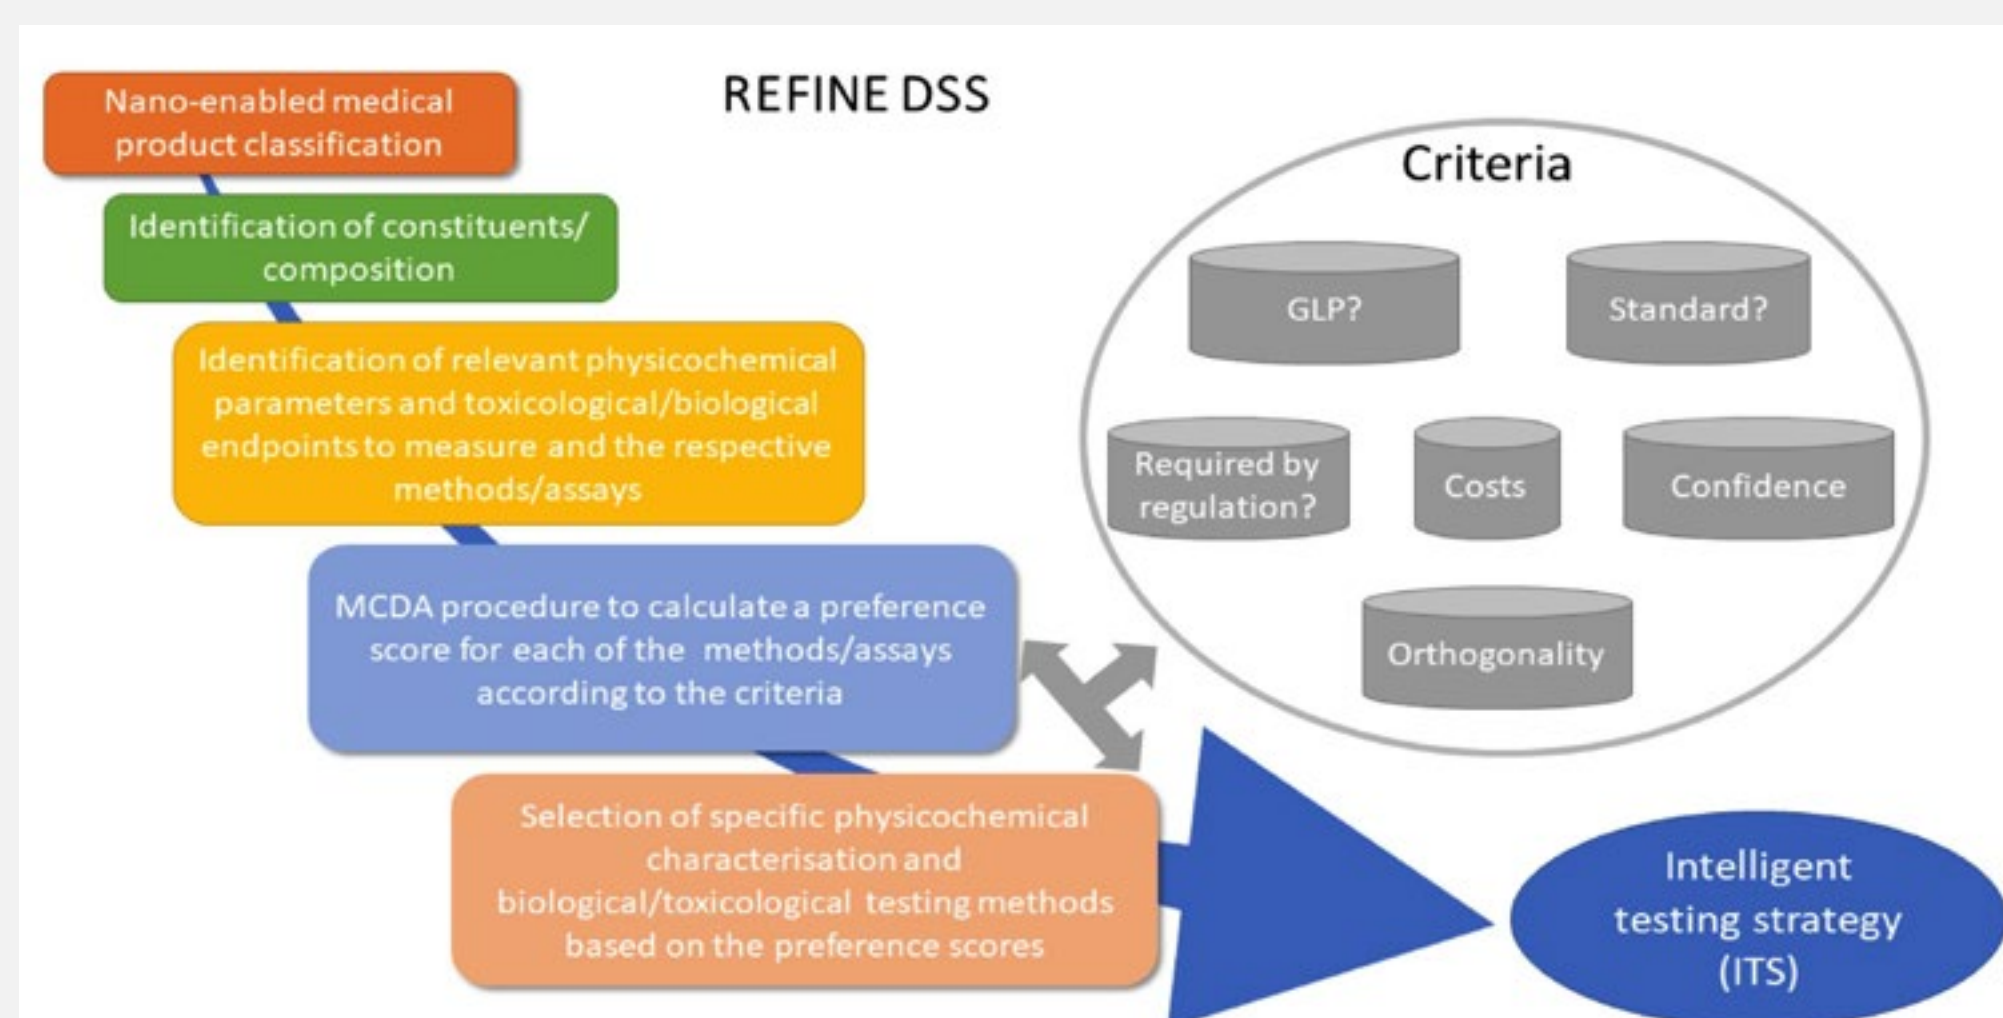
REFINE DSS

Nano-enabled medical product classification

Identification of constituents/ composition

Identification of relevant physicochemical parameters and toxicological/biological endpoints to measure and the respective methods/assays

MCDA procedure to calculate a preference score for each of the methods/assays according to the criteria

Selection of specific physicochemical characterisation and biological/toxicological testing methods based on the preference scores

Criteria

GLP?

Standard?

Required by regulation?

Costs

Confidence

Orthogonality

Intelligent testing strategy (ITS)